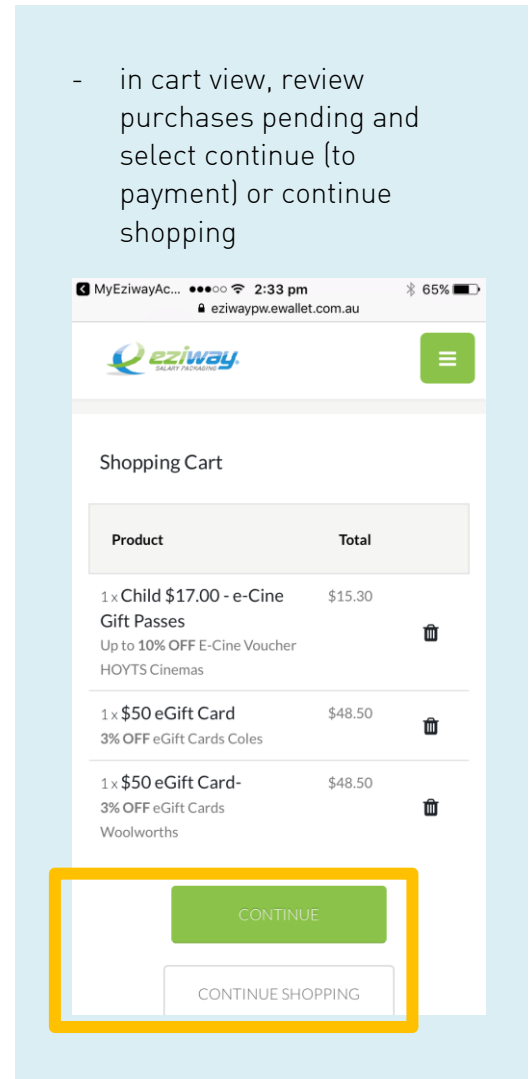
- in cart view, review purchases pending and select continue (to payment) or continue shopping

MyEziwayAc... ●●●○○ 2:33 pm 65%
eziwaypw.ewallet.com.au

eziway SALARY PACKAGING

Shopping Cart

| Product | Total | |
|---|---|---|
| 1 x Child $17.00 - e-Cine Gift Passes Up to 10% OFF E-Cine Voucher HOYTS Cinemas | $15.30 | |
| 1 x $50 eGift Card 3% OFF eGift Cards Coles | $48.50 | |
| 1 x $50 eGift Card- 3% OFF eGift Cards Woolworths | $48.50 | |

CONTINUE

CONTINUE SHOPPING